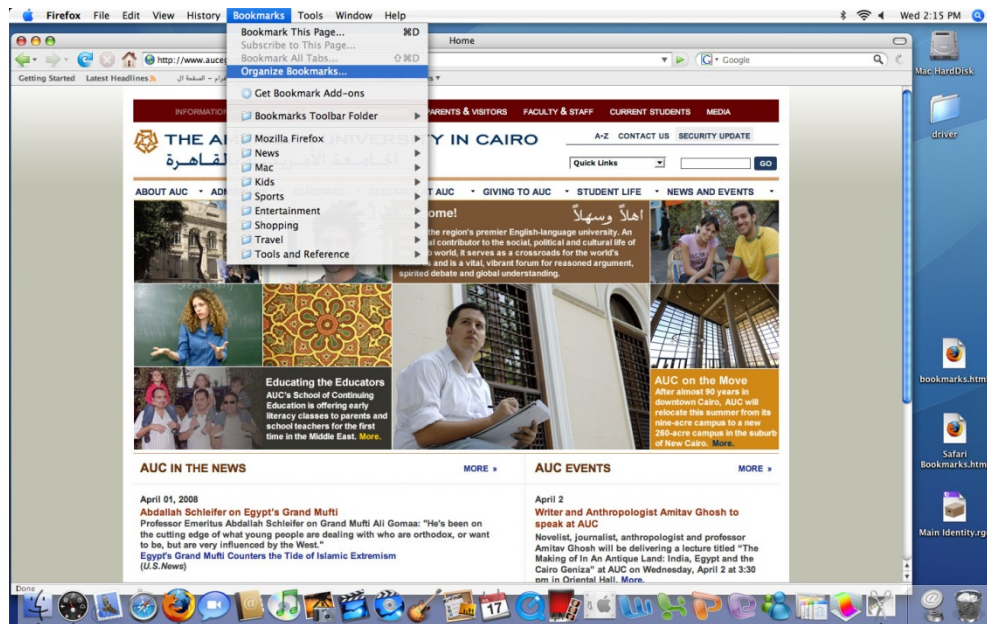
Firefox File Edit View History Bookmarks Tools Window Help

Wed 2:15 PM

Home

http://www.auceg

Google

Getting Started Latest Headlines

Bookmark This Page... ⌘D
Subscribe to This Page...
Bookmark All Tabs... ⇧⌘D
Organize Bookmarks...

Get Bookmark Add-ons

Bookmarks Toolbar Folder

Mozilla Firefox
News
Mac
Kids
Sports
Entertainment
Shopping
Travel
Tools and Reference

Mac HardDisk

driver

INFORMATION

PARENTS & VISITORS FACULTY & STAFF CURRENT STUDENTS MEDIA

THE A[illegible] Y IN CAIRO

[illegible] القاهـرة

A-Z CONTACT US SECURITY UPDATE

Quick Links

GO

ABOUT AUC ADM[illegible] T AUC GIVING TO AUC STUDENT LIFE NEWS AND EVENTS

ome!

اهلاً وسهلاً

the region's premier English-language university. An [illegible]al contributor to the social, political and cultural life of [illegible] world, it serves as a crossroads for the world's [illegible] and is a vital, vibrant forum for reasoned argument, spirited debate and global understanding.

Educating the Educators
AUC's School of Continuing Education is offering early literacy classes to parents and school teachers for the first time in the Middle East. More.

AUC on the Move
After almost 90 years in downtown Cairo, AUC will relocate this summer from its nine-acre campus to a new 260-acre campus in the suburb of New Cairo. More.

AUC IN THE NEWS
MORE »

April 01, 2008
Abdallah Schleifer on Egypt's Grand Mufti
Professor Emeritus Abdallah Schleifer on Grand Mufti Ali Gomaa: "He's been on the cutting edge of what young people are dealing with who are orthodox, or want to be, but are very influenced by the West."
Egypt's Grand Mufti Counters the Tide of Islamic Extremism
(U.S.News)

AUC EVENTS
MORE »

April 2
Writer and Anthropologist Amitav Ghosh to speak at AUC
Novelist, journalist, anthropologist and professor Amitav Ghosh will be delivering a lecture titled "The Making of In An Antique Land: India, Egypt and the Cairo Geniza" at AUC on Wednesday, April 2 at 3:30 pm in Oriental Hall. More.

bookmarks.htm

Safari Bookmarks.htm

Main Identity.rg

Done

17